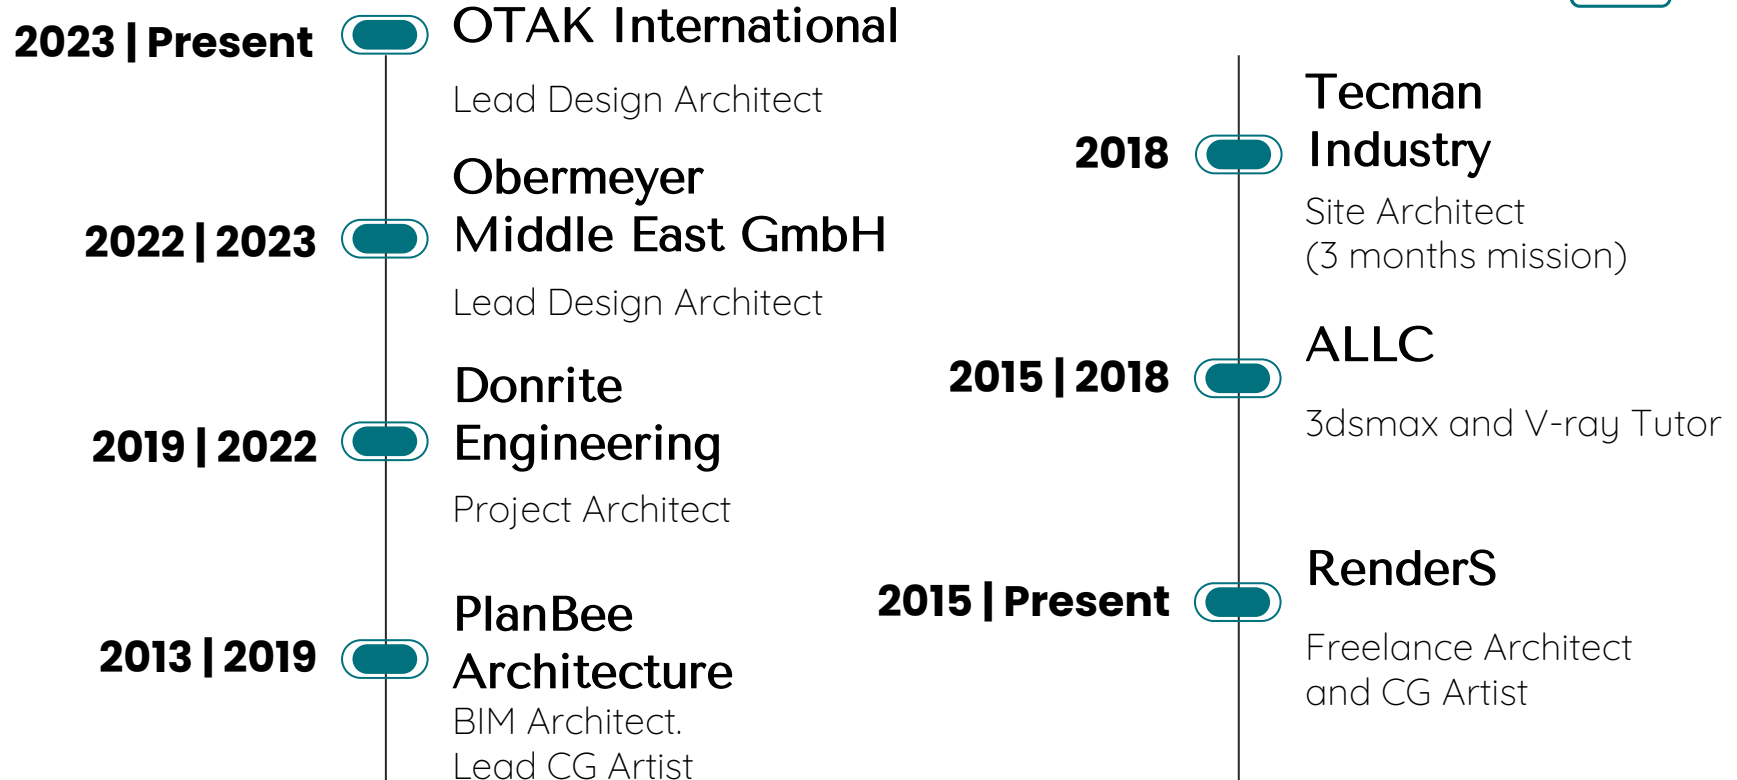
2023 | Present
OTAK International
Lead Design Architect

2022 | 2023
Obermeyer Middle East GmbH
Lead Design Architect

2019 | 2022
Donrite Engineering
Project Architect

2013 | 2019
PlanBee Architecture
BIM Architect.
Lead CG Artist

2018
Tecman Industry
Site Architect
(3 months mission)

2015 | 2018
ALLC
3dsmax and V-ray Tutor

2015 | Present
RenderS
Freelance Architect and CG Artist